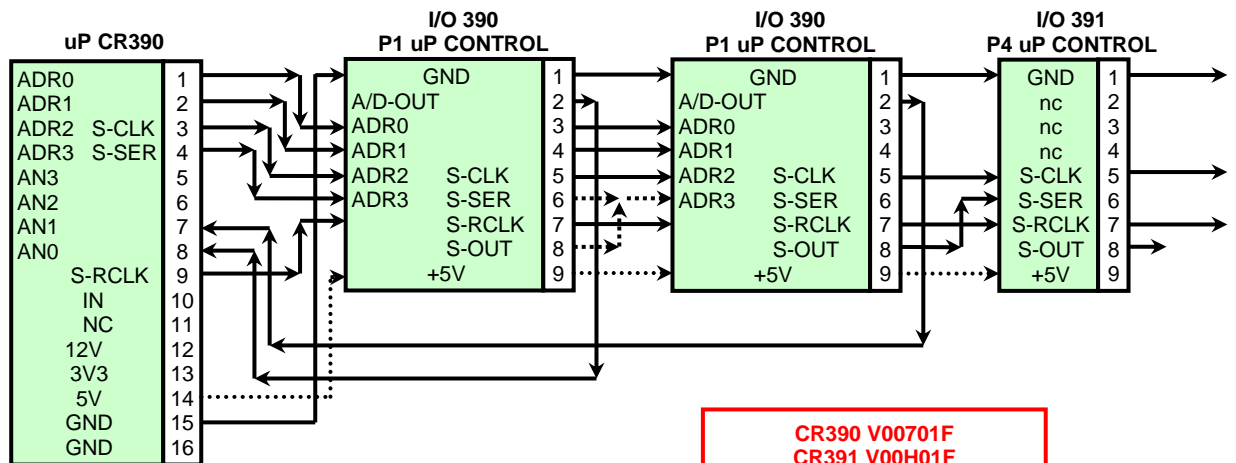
uP CR390

| ADR0 | 1 |
|---|---|
| ADR1 | 2 |
| ADR2 S-CLK | 3 |
| ADR3 S-SER | 4 |
| AN3 | 5 |
| AN2 | 6 |
| AN1 | 7 |
| AN0 | 8 |
| S-RCLK | 9 |
| IN | 10 |
| NC | 11 |
| 12V | 12 |
| 3V3 | 13 |
| 5V | 14 |
| GND | 15 |
| GND | 16 |

I/O 390
P1 uP CONTROL

| GND | 1 |
|---|---|
| A/D-OUT | 2 |
| ADR0 | 3 |
| ADR1 | 4 |
| ADR2 S-CLK | 5 |
| ADR3 S-SER | 6 |
| S-RCLK | 7 |
| S-OUT | 8 |
| +5V | 9 |

I/O 390
P1 uP CONTROL

| GND | 1 |
|---|---|
| A/D-OUT | 2 |
| ADR0 | 3 |
| ADR1 | 4 |
| ADR2 S-CLK | 5 |
| ADR3 S-SER | 6 |
| S-RCLK | 7 |
| S-OUT | 8 |
| +5V | 9 |

I/O 391
P4 uP CONTROL

| GND | 1 |
|---|---|
| nc | 2 |
| nc | 3 |
| nc | 4 |
| S-CLK | 5 |
| S-SER | 6 |
| S-RCLK | 7 |
| S-OUT | 8 |
| +5V | 9 |

CR390 V00701F
CR391 V00H01F